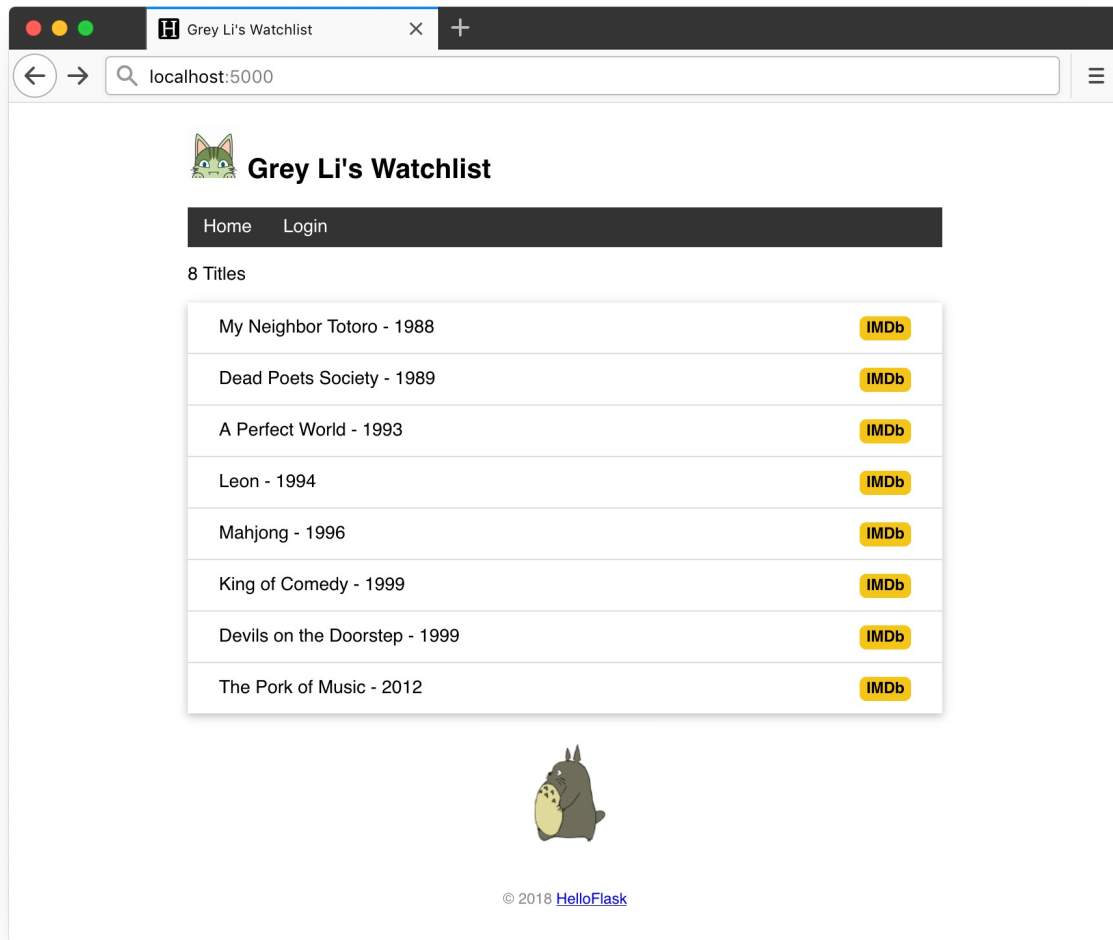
Grey Li's Watchlist

localhost:5000

Grey Li's Watchlist

Home Login

8 Titles

My Neighbor Totoro - 1988 IMDb

Dead Poets Society - 1989 IMDb

A Perfect World - 1993 IMDb

Leon - 1994 IMDb

Mahjong - 1996 IMDb

King of Comedy - 1999 IMDb

Devils on the Doorstep - 1999 IMDb

The Pork of Music - 2012 IMDb

© 2018 HelloFlask